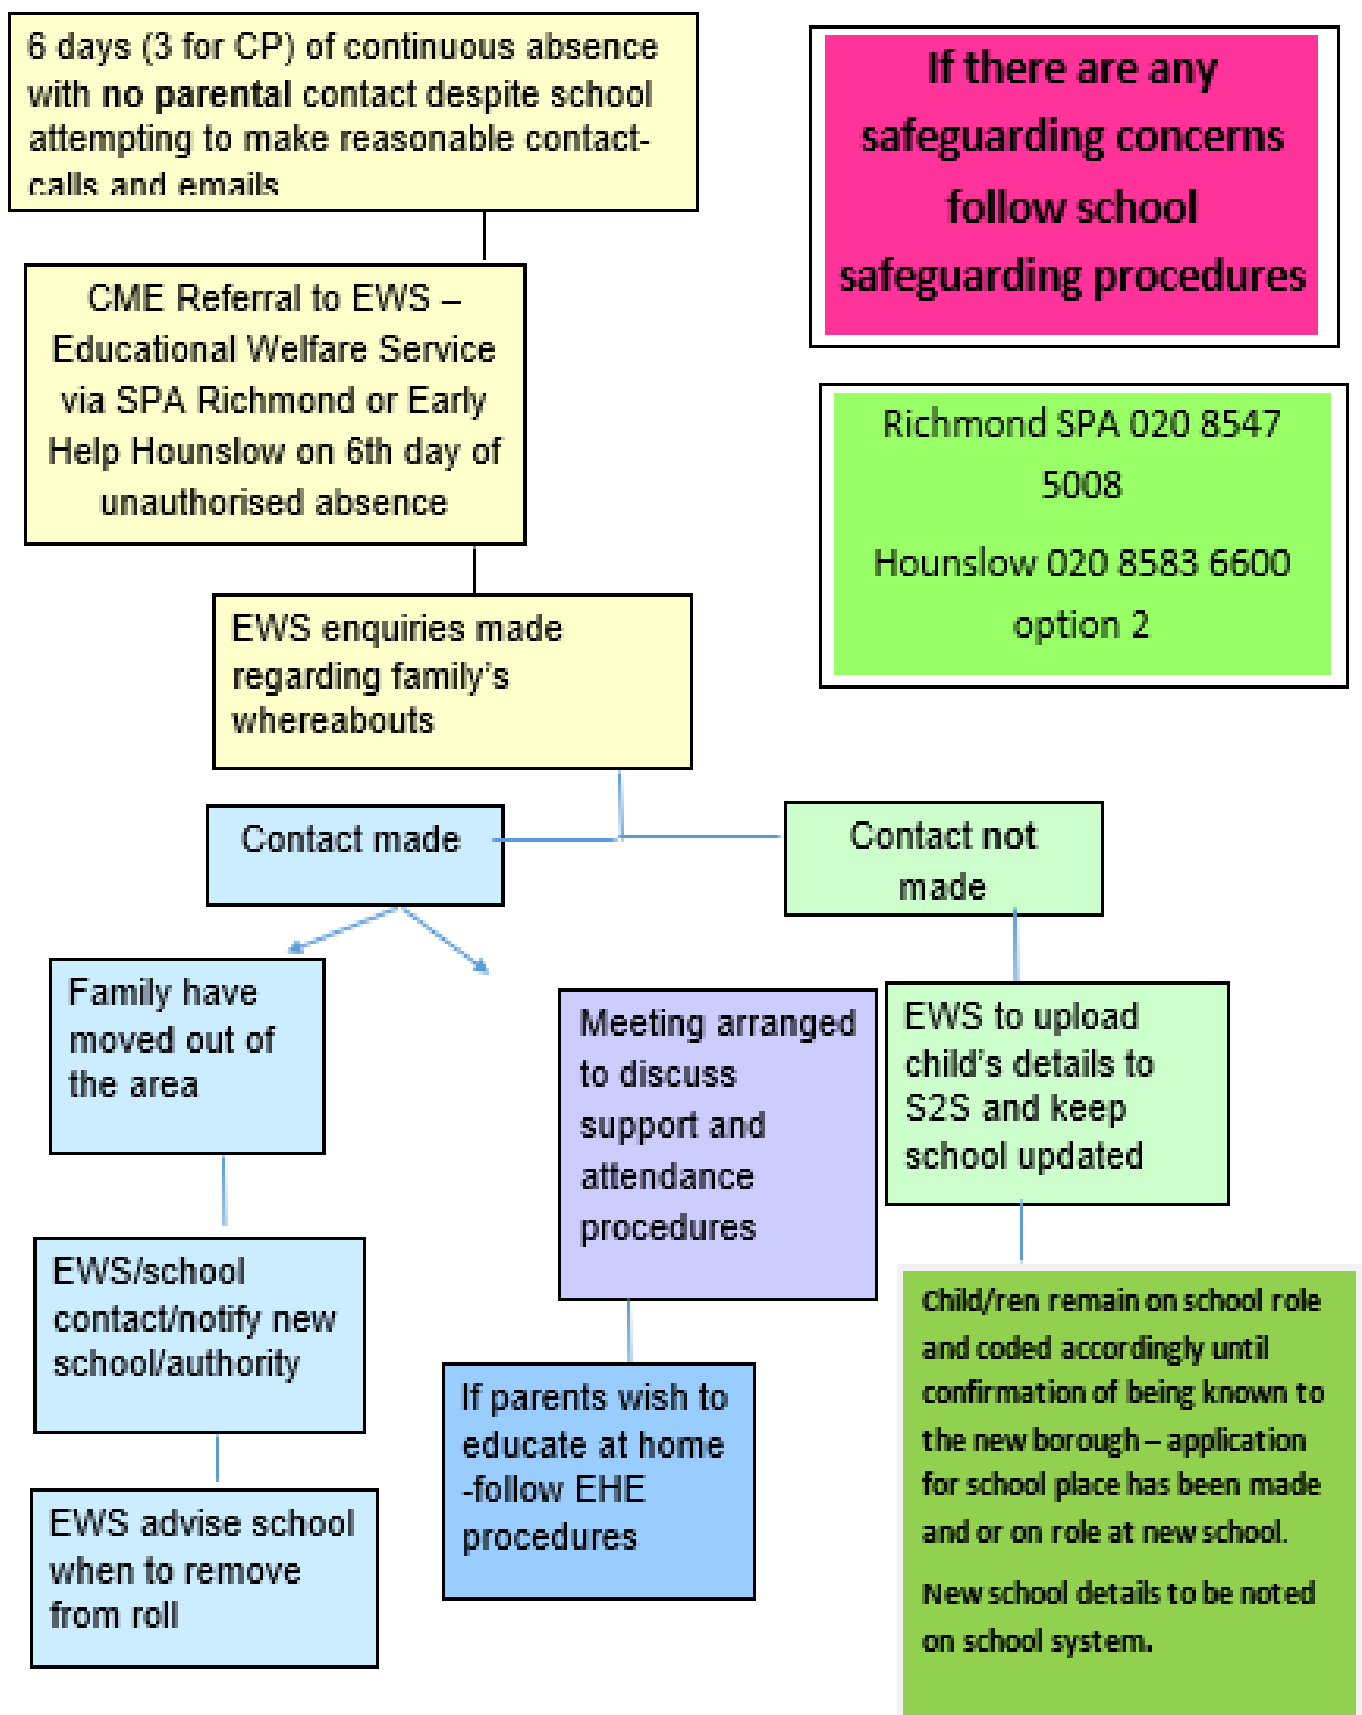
6 days (3 for CP) of continuous absence with no parental contact despite school attempting to make reasonable contact-calls and emails

If there are any safeguarding concerns follow school safeguarding procedures

CME Referral to EWS – Educational Welfare Service via SPA Richmond or Early Help Hounslow on 6th day of unauthorised absence

Richmond SPA 020 8547 5008

Hounslow 020 8583 6600 option 2

EWS enquiries made regarding family's whereabouts

Contact made

Contact not made

Family have moved out of the area

Meeting arranged to discuss support and attendance procedures

EWS to upload child's details to S2S and keep school updated

EWS/school contact/notify new school/authority

If parents wish to educate at home -follow EHE procedures

Child/ren remain on school role and coded accordingly until confirmation of being known to the new borough – application for school place has been made and or on role at new school.

New school details to be noted on school system.

EWS advise school when to remove from roll